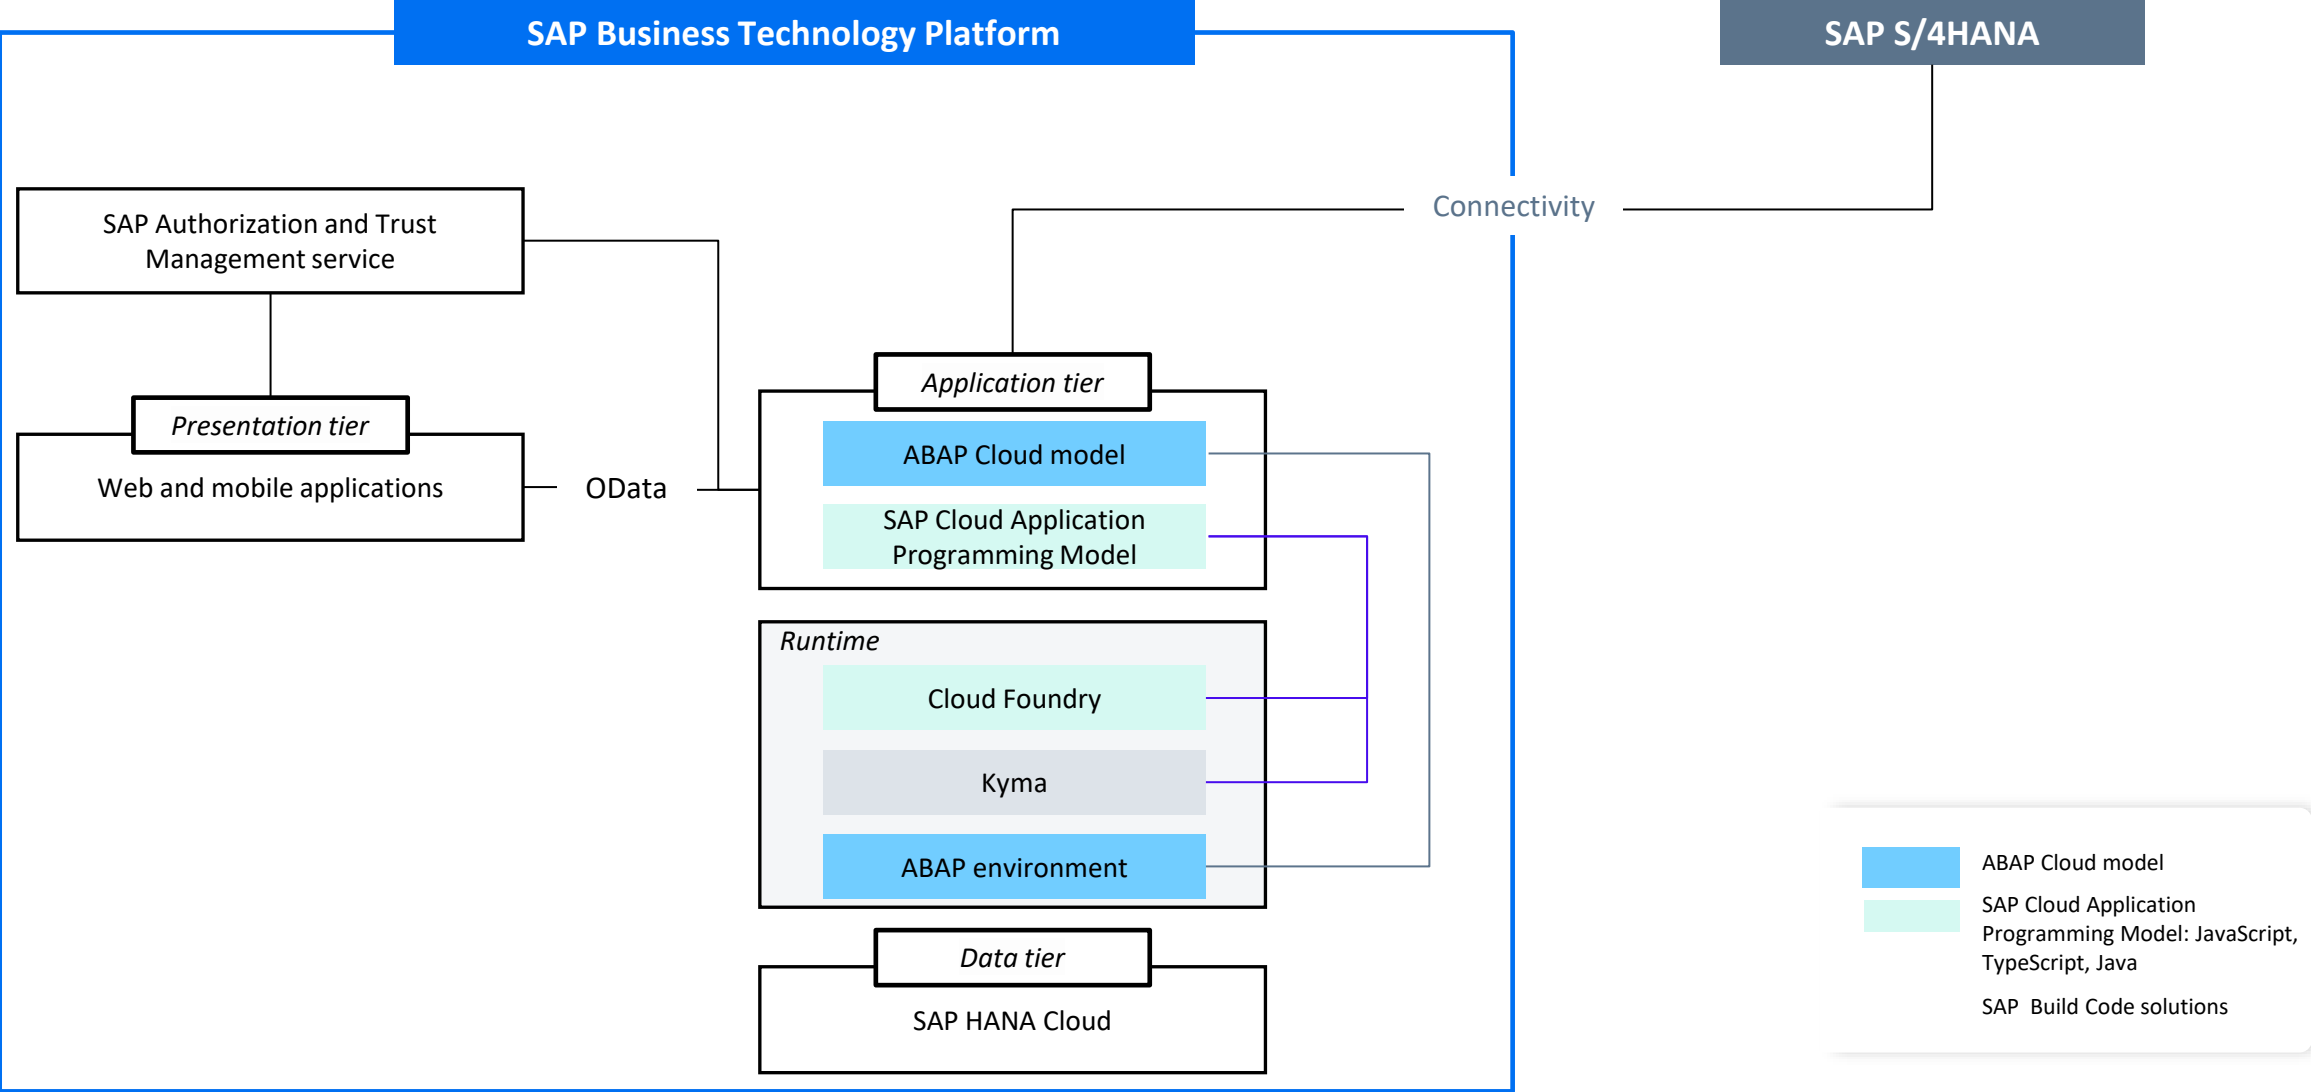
SAP Business Technology Platform

SAP S/4HANA

Connectivity

SAP Authorization and Trust Management service

Presentation tier

Web and mobile applications

OData

Application tier

ABAP Cloud model

SAP Cloud Application Programming Model

Runtime

Cloud Foundry

Kyma

ABAP environment

Data tier

SAP HANA Cloud

ABAP Cloud model

SAP Cloud Application Programming Model: JavaScript, TypeScript, Java

SAP Build Code solutions